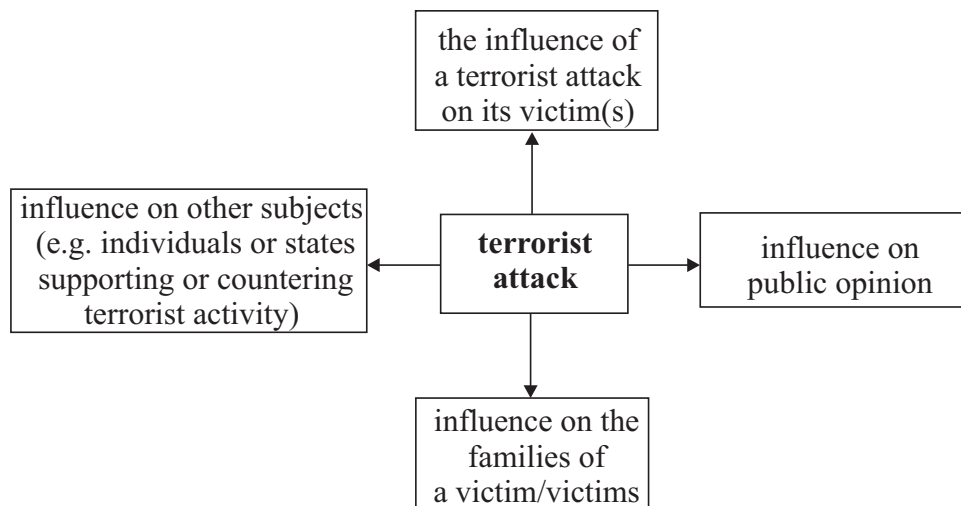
the influence of a terrorist attack on its victim(s)

influence on other subjects (e.g. individuals or states supporting or countering terrorist activity)

**terrorist attack**

influence on public opinion

influence on the families of a victim/victims